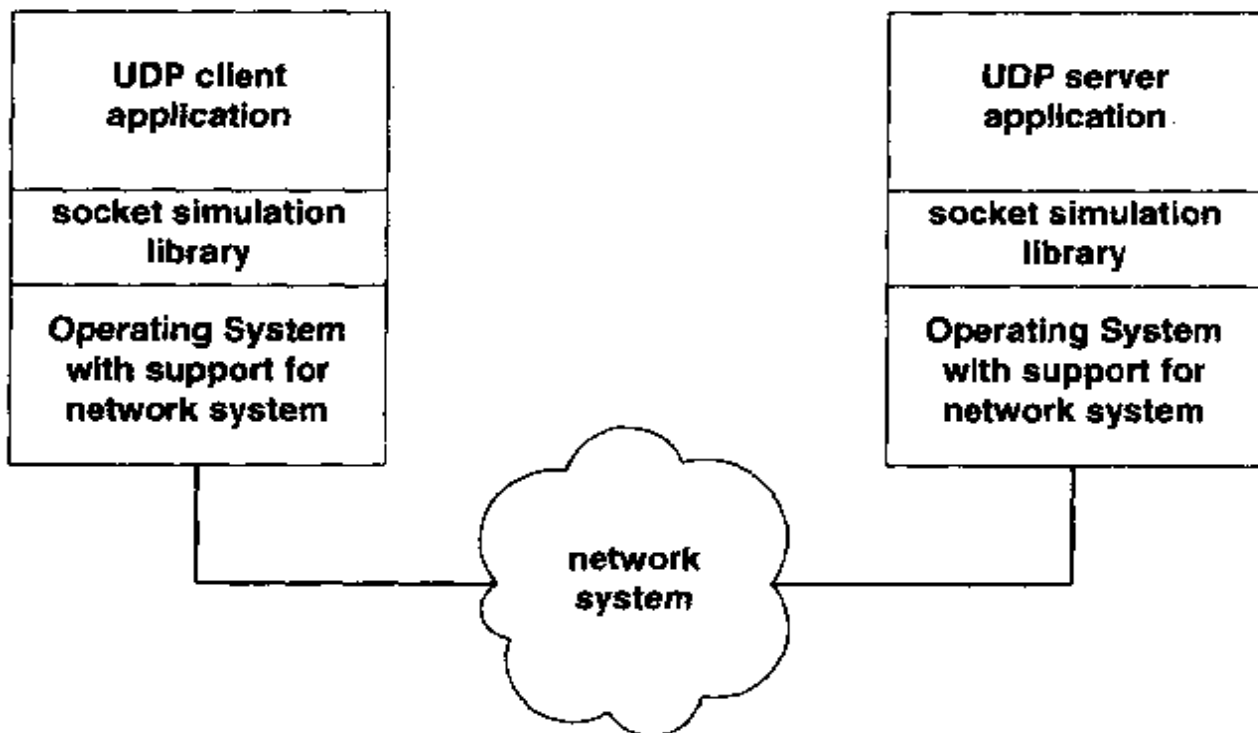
UDP client application

socket simulation library

Operating System with support for network system

UDP server application

socket simulation library

Operating System with support for network system

network system